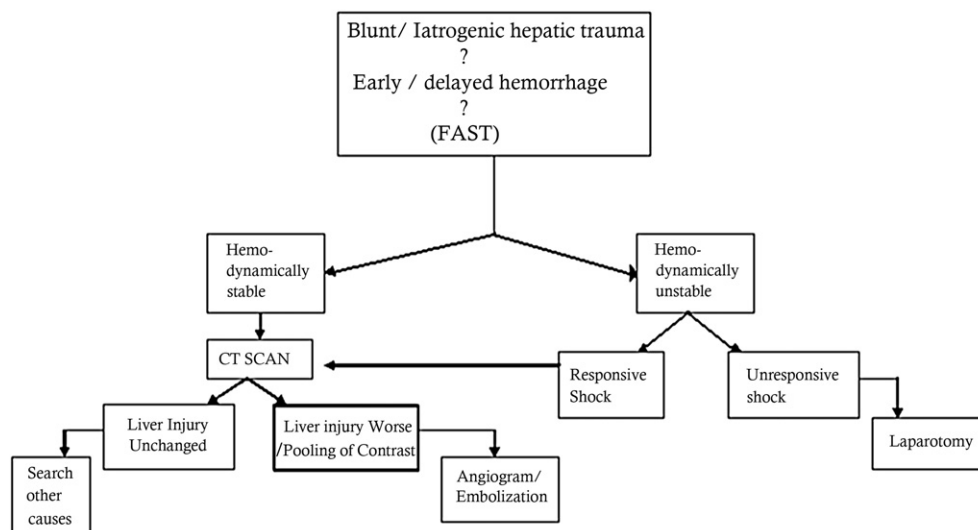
Blunt/ Iatrogenic hepatic trauma
?
Early / delayed hemorrhage
?
(FAST)

Hemodynamically stable

Hemodynamically unstable

CT SCAN

Responsive Shock

Unresponsive shock

Liver Injury Unchanged

Liver injury Worse /Pooling of Contrast

Laparotomy

Search other causes

Angiogram/ Embolization